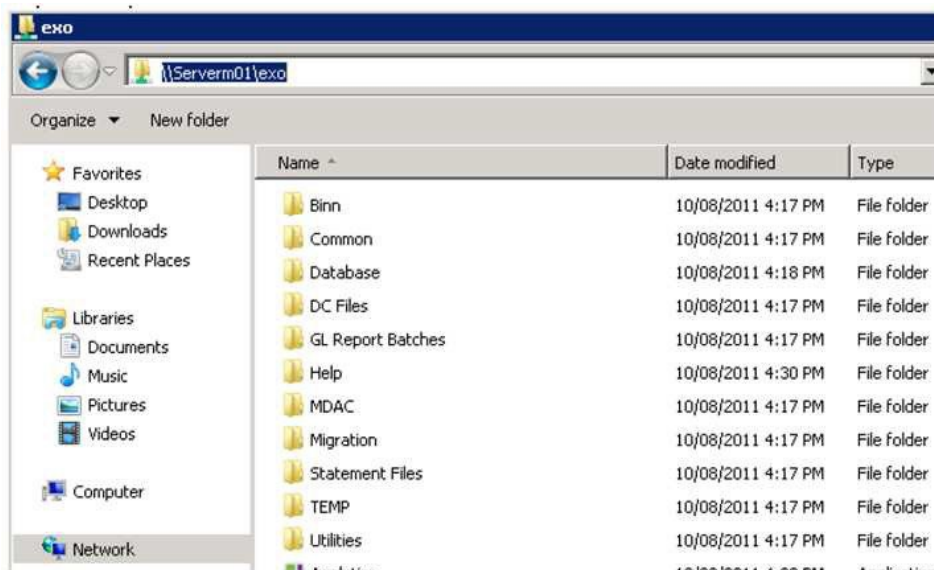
exo

\\Serverm01\exo

Organize ▼ New folder

Favorites
Desktop
Downloads
Recent Places

Libraries
Documents
Music
Pictures
Videos

Computer

Network

| Name | Date modified | Type |
|---|---|---|
| Binn | 10/08/2011 4:17 PM | File folder |
| Common | 10/08/2011 4:17 PM | File folder |
| Database | 10/08/2011 4:18 PM | File folder |
| DC Files | 10/08/2011 4:17 PM | File folder |
| GL Report Batches | 10/08/2011 4:17 PM | File folder |
| Help | 10/08/2011 4:30 PM | File folder |
| MDAC | 10/08/2011 4:17 PM | File folder |
| Migration | 10/08/2011 4:17 PM | File folder |
| Statement Files | 10/08/2011 4:17 PM | File folder |
| TEMP | 10/08/2011 4:17 PM | File folder |
| Utilities | 10/08/2011 4:17 PM | File folder |
| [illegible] | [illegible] | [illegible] |